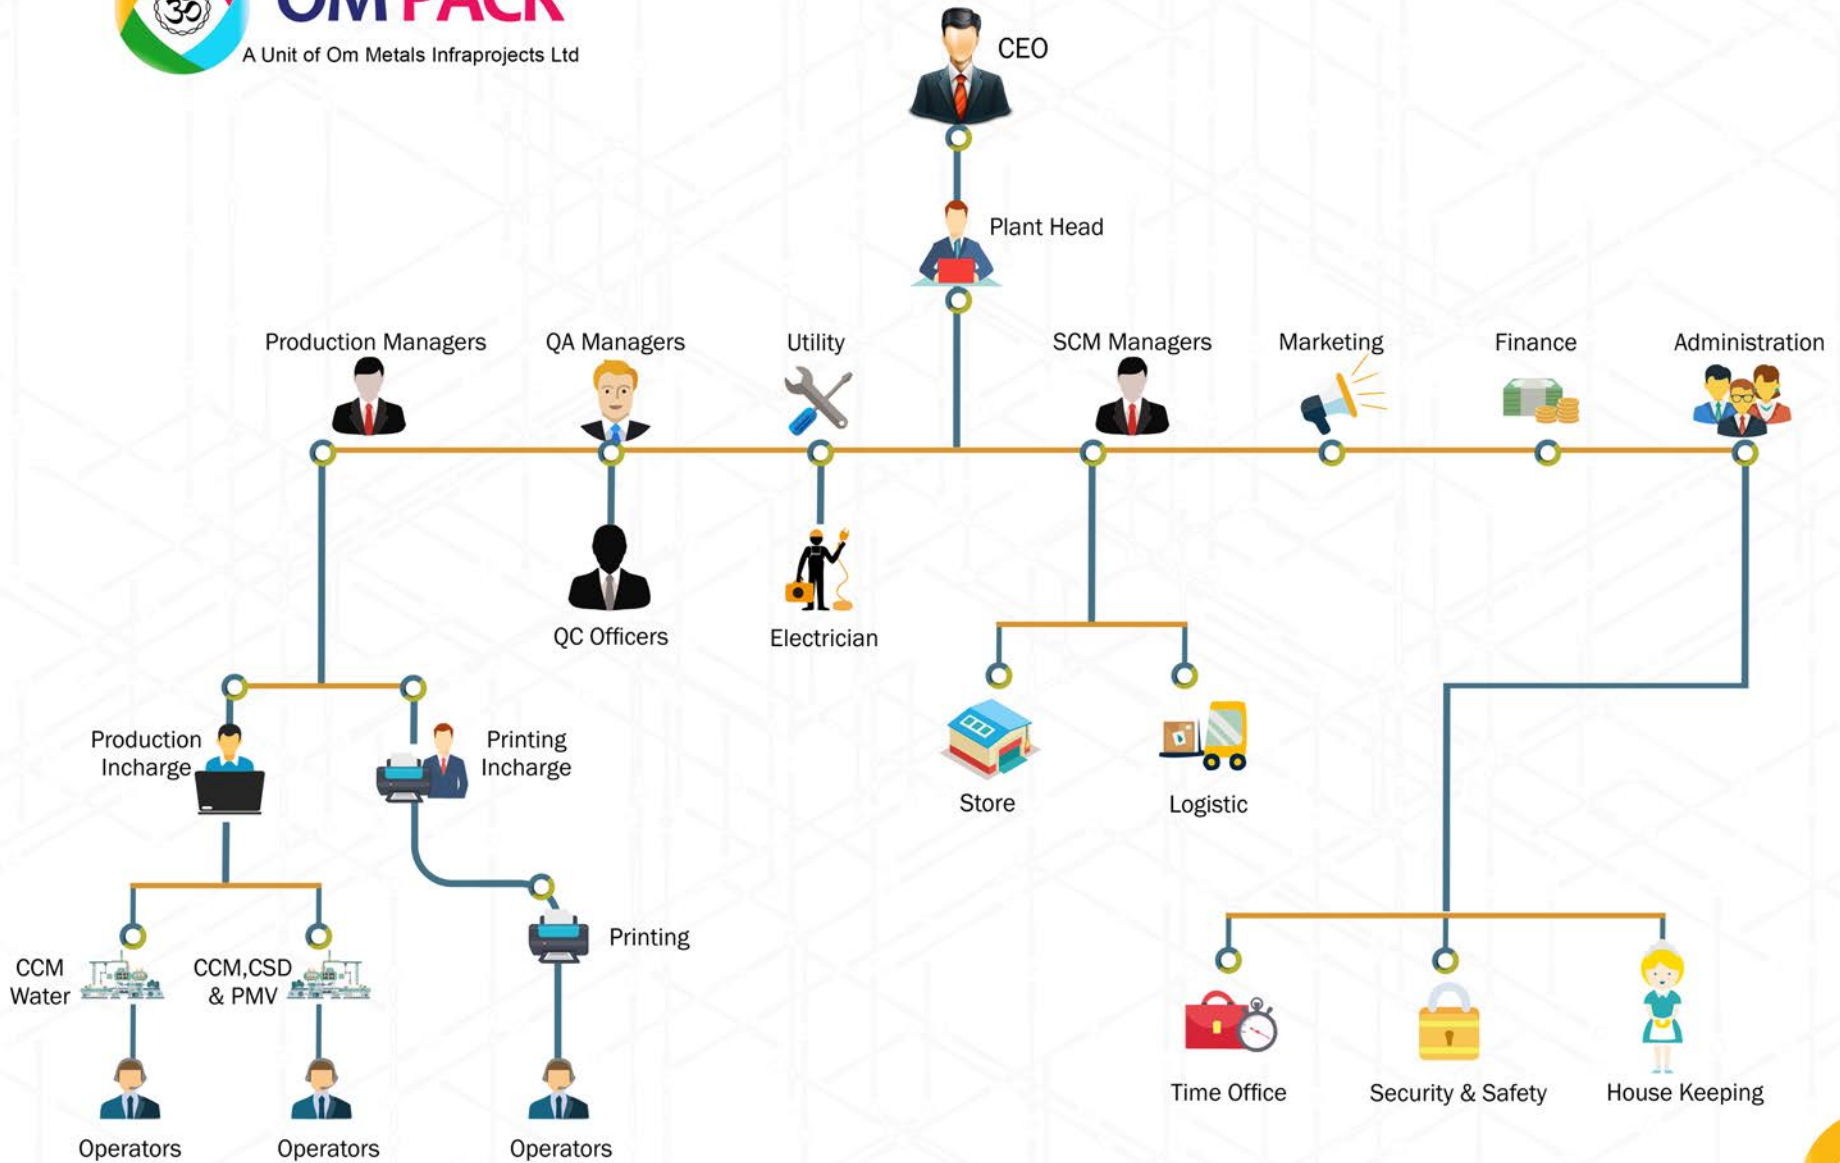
OM PACK
A Unit of Om Metals Infraprojects Ltd

CEO

Plant Head

Production Managers

QA Managers

Utility

SCM Managers

Marketing

Finance

Administration

QC Officers

Electrician

Store

Logistic

Production Incharge

Printing Incharge

Printing

CCM Water

CCM,CSD & PMV

Operators

Operators

Operators

Time Office

Security & Safety

House Keeping